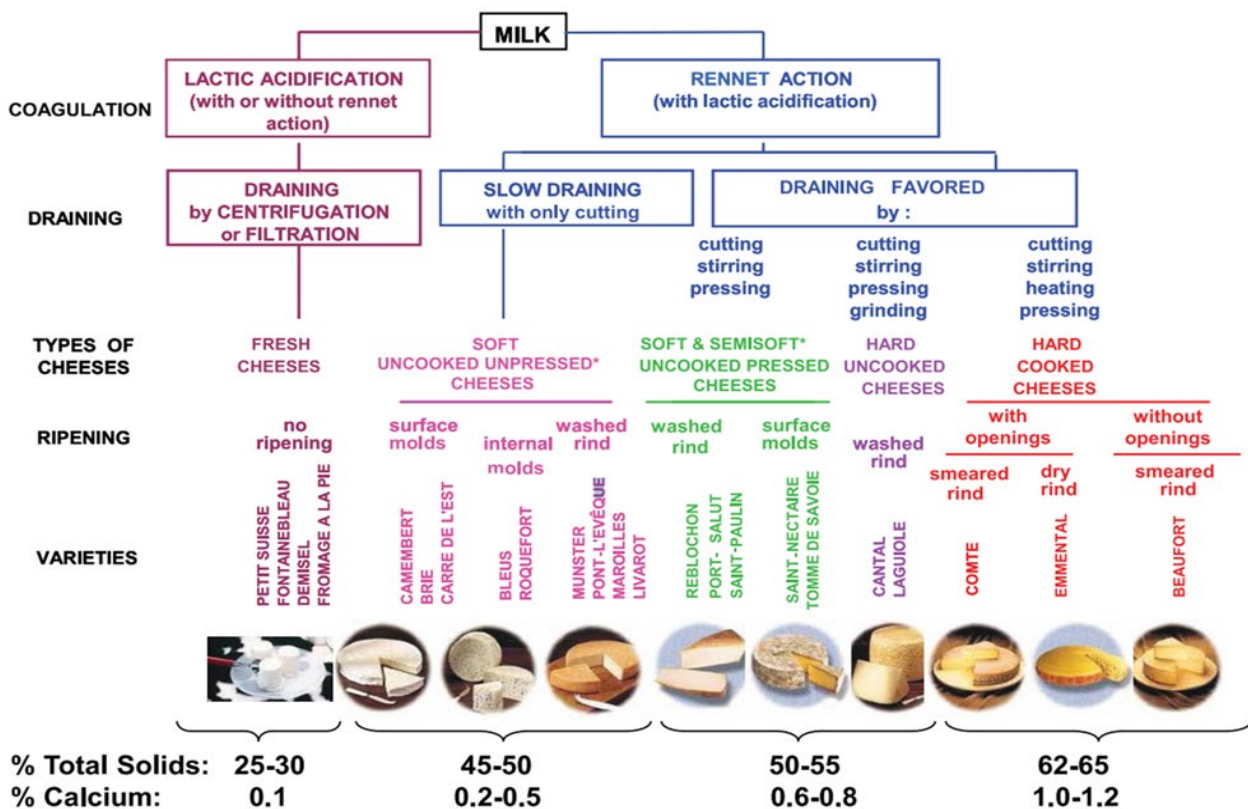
MILK

COAGULATION

LACTIC ACIDIFICATION (with or without rennet action)

RENNET ACTION (with lactic acidification)

DRAINING

DRAINING by CENTRIFUGATION or FILTRATION

SLOW DRAINING with only cutting

DRAINING FAVORED by :

cutting stirring pressing

cutting stirring pressing grinding

cutting stirring heating pressing

TYPES OF CHEESES

FRESH CHEESES

SOFT UNCOOKED UNPRESSED* CHEESES

SOFT & SEMISOFT* UNCOOKED PRESSED CHEESES

HARD UNCOOKED CHEESES

HARD COOKED CHEESES

RIPENING

no ripening

surface molds

internal molds

washed rind

washed rind

surface molds

washed rind

with openings

without openings

smeared rind

dry rind

smeared rind

VARIETIES

PETIT SUISSE FONTAINEBLEAU DEMISEL FROMAGE A LA PIE

CAMEMBERT BRIE CARRE DE L'EST

BLEUS ROQUEFORT

MUNSTER PONT-L'EVÊQUE MAROILLES LIVAROT

REBLOCHON PORT- SALUT SAINT-PAULIN

SAINT-NECTAIRE TOMME DE SAVOIE

CANTAL LAGUIOLE

COMTE

EMMENTAL

BEAUFORT

% Total Solids: 25-30 45-50 50-55 62-65

% Calcium: 0.1 0.2-0.5 0.6-0.8 1.0-1.2